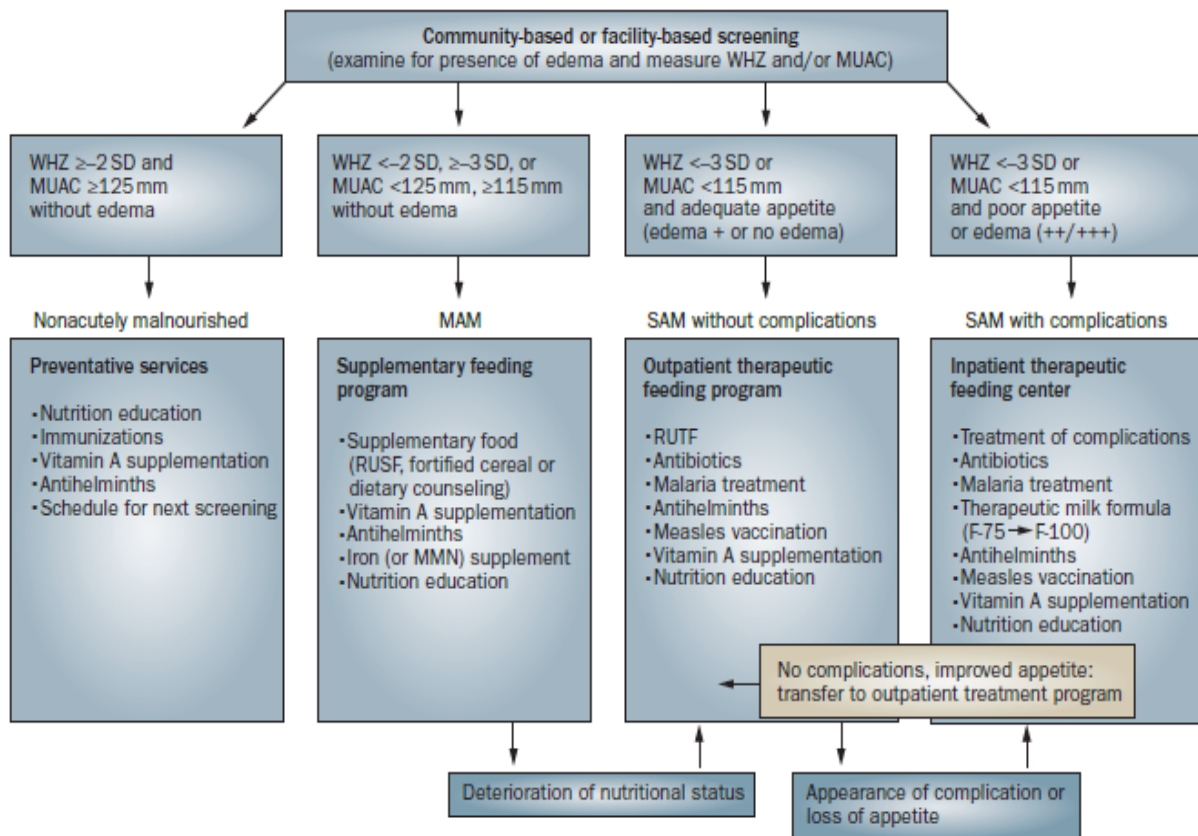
Community-based or facility-based screening
(examine for presence of edema and measure WHZ and/or MUAC)

WHZ ≥–2 SD and MUAC ≥125 mm without edema

WHZ <–2 SD, ≥–3 SD, or MUAC <125 mm, ≥115 mm without edema

WHZ <–3 SD or MUAC <115 mm and adequate appetite (edema + or no edema)

WHZ <–3 SD or MUAC <115 mm and poor appetite or edema (++/+++)

Nonacutely malnourished

MAM

SAM without complications

SAM with complications

Preventative services

- Nutrition education
- Immunizations
- Vitamin A supplementation
- Antihelminths
- Schedule for next screening

Supplementary feeding program

- Supplementary food (RUSF, fortified cereal or dietary counseling)
- Vitamin A supplementation
- Antihelminths
- Iron (or MMN) supplement
- Nutrition education

Outpatient therapeutic feeding program

- RUTF
- Antibiotics
- Malaria treatment
- Antihelminths
- Measles vaccination
- Vitamin A supplementation
- Nutrition education

Inpatient therapeutic feeding center

- Treatment of complications
- Antibiotics
- Malaria treatment
- Therapeutic milk formula (F-75 → F-100)
- Antihelminths
- Measles vaccination
- Vitamin A supplementation
- Nutrition education

No complications, improved appetite: transfer to outpatient treatment program

Deterioration of nutritional status

Appearance of complication or loss of appetite